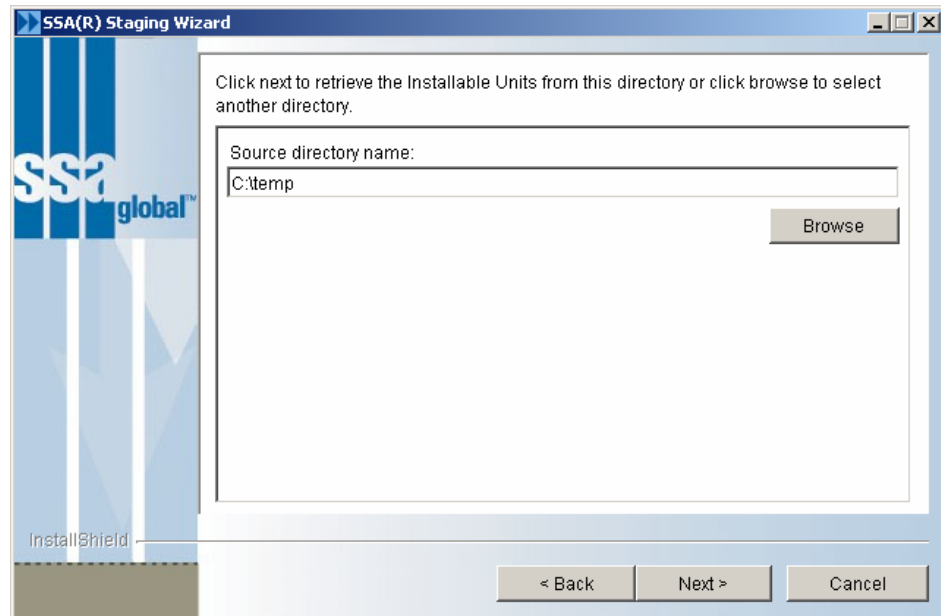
SSA(R) Staging Wizard

ssa global™

Click next to retrieve the Installable Units from this directory or click browse to select another directory.

Source directory name:

C:\temp

Browse

InstallShield

< Back

Next >

Cancel